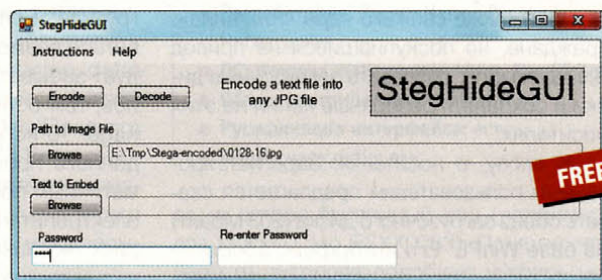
StegHideGUI

Instructions Help

Encode Decode

Encode a text file into any JPG file

StegHideGUI

Path to Image File

Browse E:\Tmp\Stega-encoded\0128-16.jpg

Text to Embed

Browse

Password

****

Re-enter Password

FREE